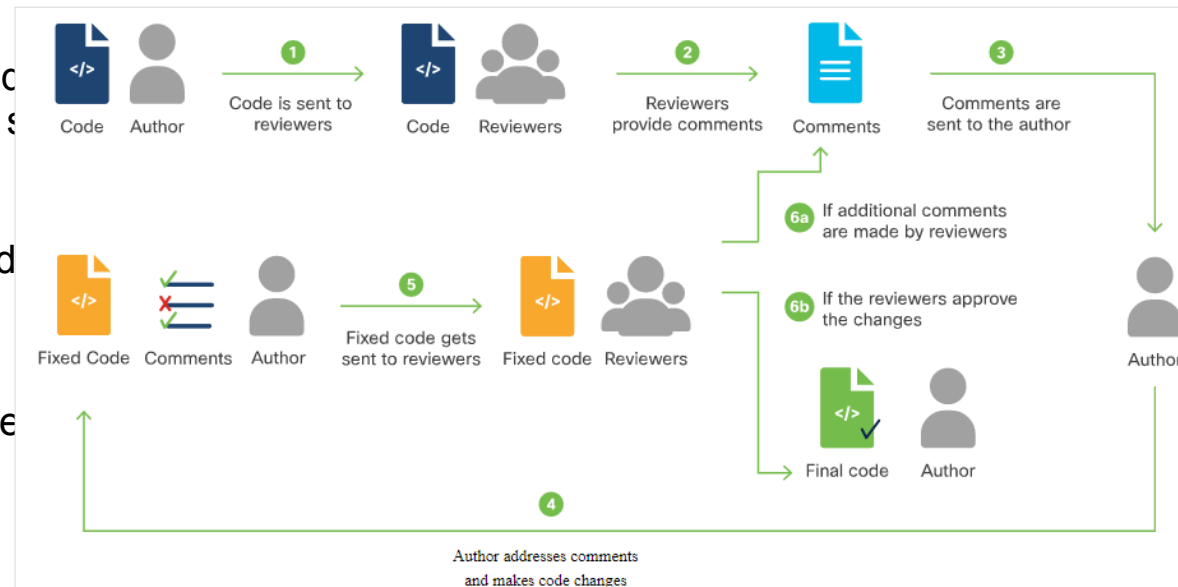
c
s
d
e

</>
Code
Author
1
Code is sent to reviewers
</>
Code
Reviewers
2
Reviewers provide comments
Comments
3
Comments are sent to the author

6a If additional comments are made by reviewers

</>
Fixed Code
Comments
Author
5
Fixed code gets sent to reviewers
</>
Fixed code
Reviewers
6b If the reviewers approve the changes
Author

</>
Final code
Author

4
Author addresses comments and makes code changes